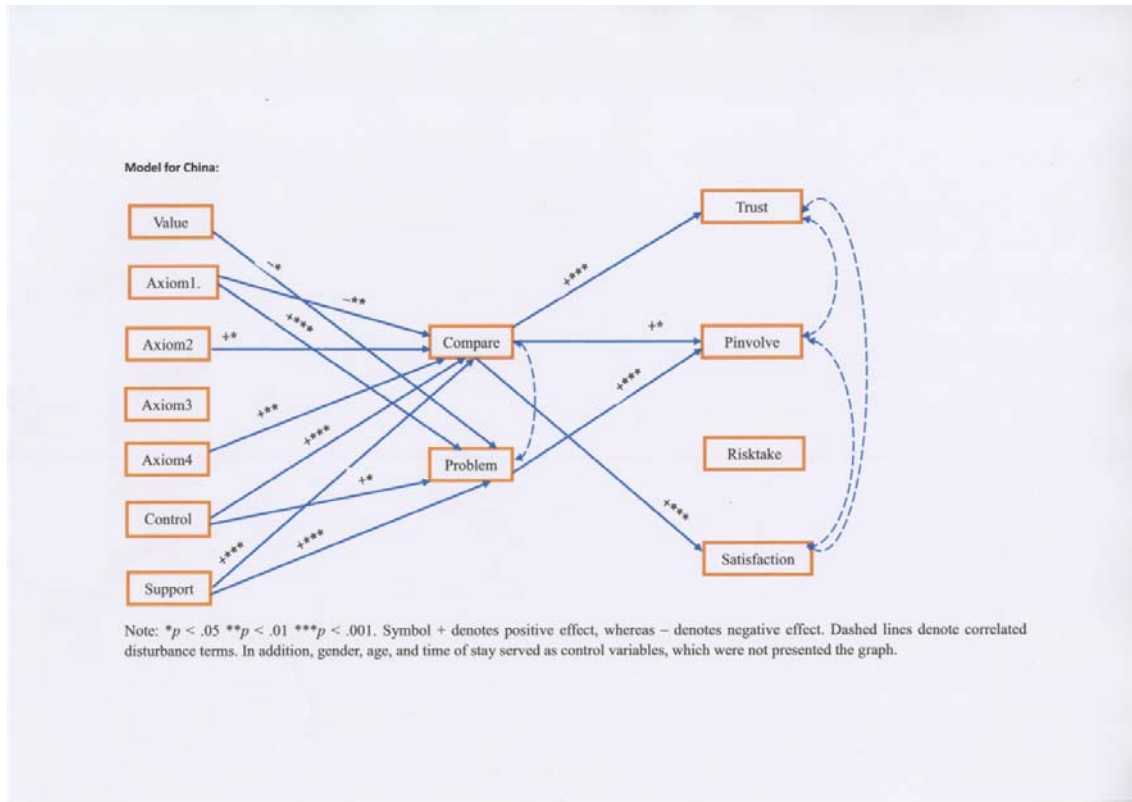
Model for China:

Value

Axiom1.

Axiom2

Axiom3

Axiom4

Control

Support

Compare

Problem

Trust

Pinvolve

Risktake

Satisfaction

−*

−**

+***

+*

+**

+***

+*

+***

+***

+***

+*

+***

+***

Note: *$p$ < .05 **$p$ < .01 ***$p$ < .001. Symbol + denotes positive effect, whereas − denotes negative effect. Dashed lines denote correlated disturbance terms. In addition, gender, age, and time of stay served as control variables, which were not presented the graph.